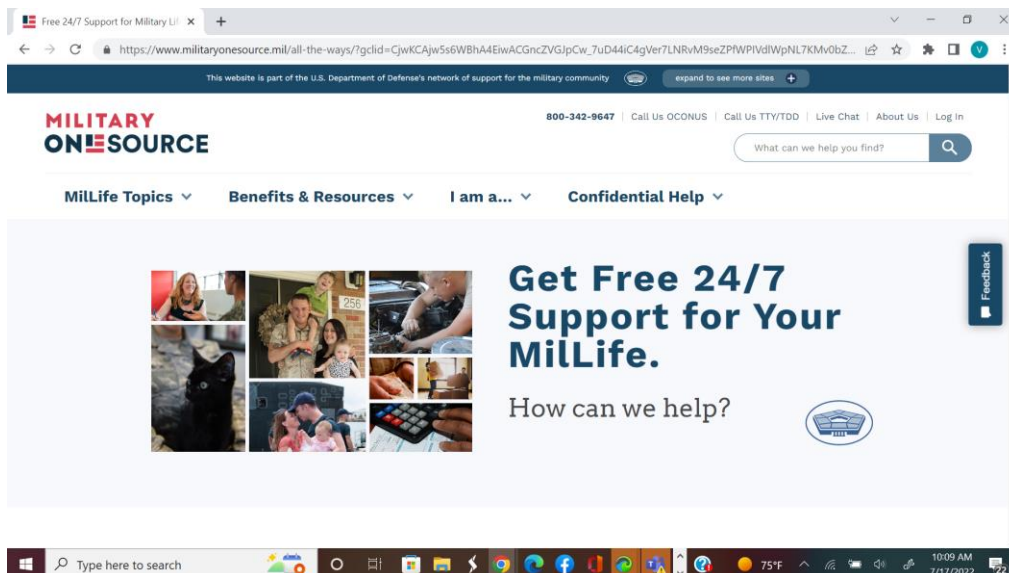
Free 24/7 Support for Military Lif ×  +

https://www.militaryonesource.mil/all-the-ways/?gclid=CjwKCAjw5s6WBhA4EiwACGncZVGJpCw_7uD44iC4gVer7LNRvM9seZPfWPIVdlWpNL7KMv0bZ...

This website is part of the U.S. Department of Defense's network of support for the military community

expand to see more sites +

MILITARY ONESOURCE

800-342-9647 | Call Us OCONUS | Call Us TTY/TDD | Live Chat | About Us | Log In

What can we help you find?

MilLife Topics ∨  Benefits & Resources ∨  I am a... ∨  Confidential Help ∨

256

Get Free 24/7 Support for Your MilLife.

How can we help?

Feedback

Type here to search

75°F

10:09 AM
7/17/2022